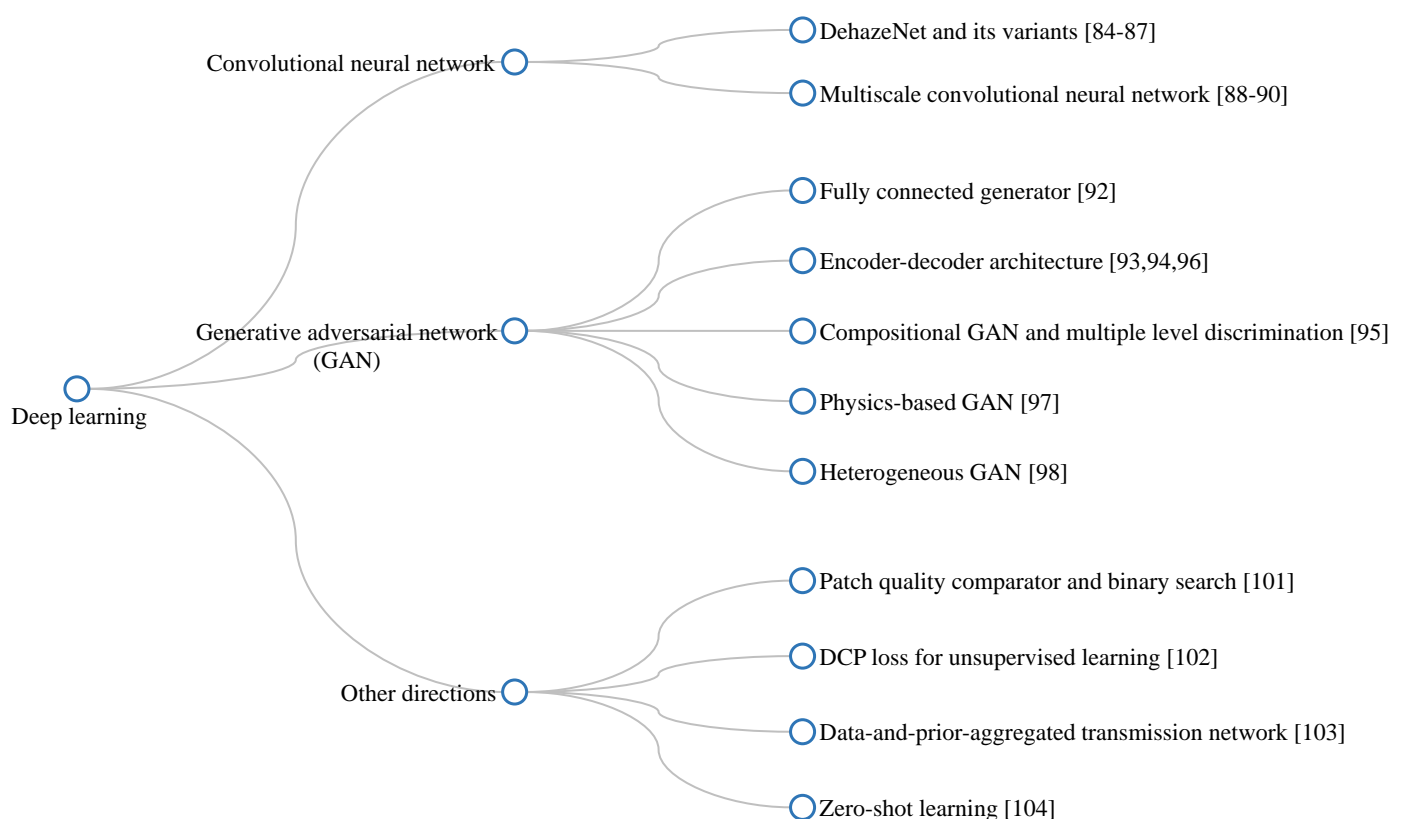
Deep learning

Convolutional neural network

DehazeNet and its variants [84-87]

Multiscale convolutional neural network [88-90]

Generative adversarial network (GAN)

Fully connected generator [92]

Encoder-decoder architecture [93,94,96]

Compositional GAN and multiple level discrimination [95]

Physics-based GAN [97]

Heterogeneous GAN [98]

Other directions

Patch quality comparator and binary search [101]

DCP loss for unsupervised learning [102]

Data-and-prior-aggregated transmission network [103]

Zero-shot learning [104]